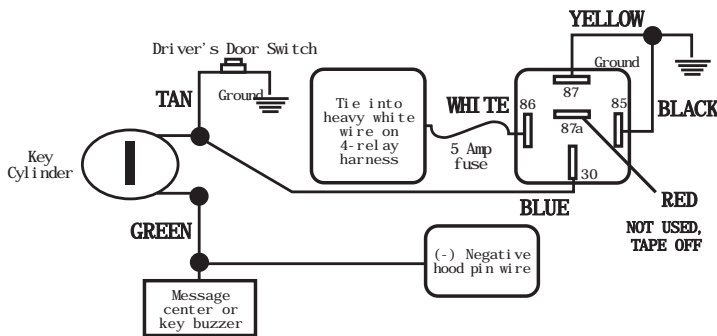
YELLOW

Driver's Door Switch

Ground

Ground

TAN

Tie into heavy white wire on 4-relay harness

WHITE

86

87

85

BLACK

87a

5 Amp fuse

Key Cylinder

30

RED

BLUE

NOT USED, TAPE OFF

GREEN

(-) Negative hood pin wire

Message center or key buzzer